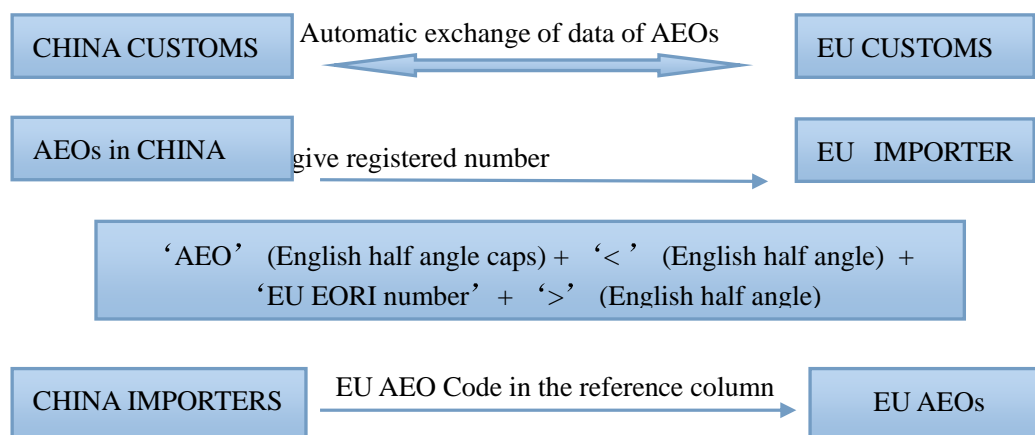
CHINA CUSTOMS

Automatic exchange of data of AEOs

EU CUSTOMS

AEOs in CHINA

give registered number

EU IMPORTER

‘AEO’ (English half angle caps) + ‘<’ (English half angle) + ‘EU EORI number’ + ‘>’ (English half angle)

CHINA IMPORTERS

EU AEO Code in the reference column

EU AEOs